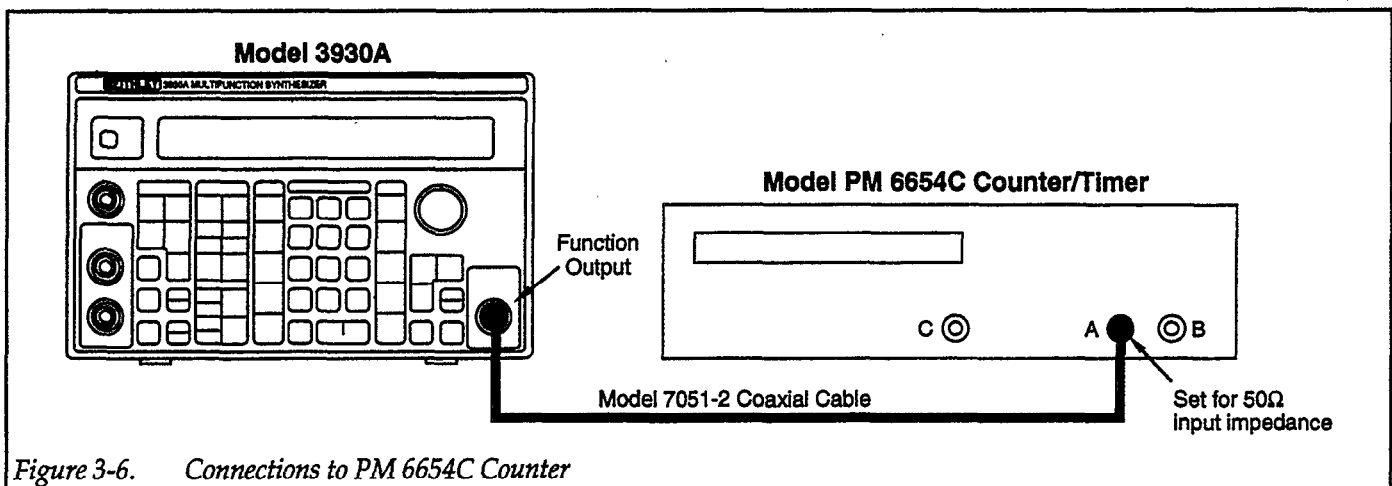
Model 3930A

KEITHLEY 3930A MULTIFUNCTION SYNTHESIZER

Model PM 6654C Counter/Timer

Function Output

C

A

B

Model 7051-2 Coaxial Cable

Set for 50Ω input impedance

Figure 3-6. Connections to PM 6654C Counter